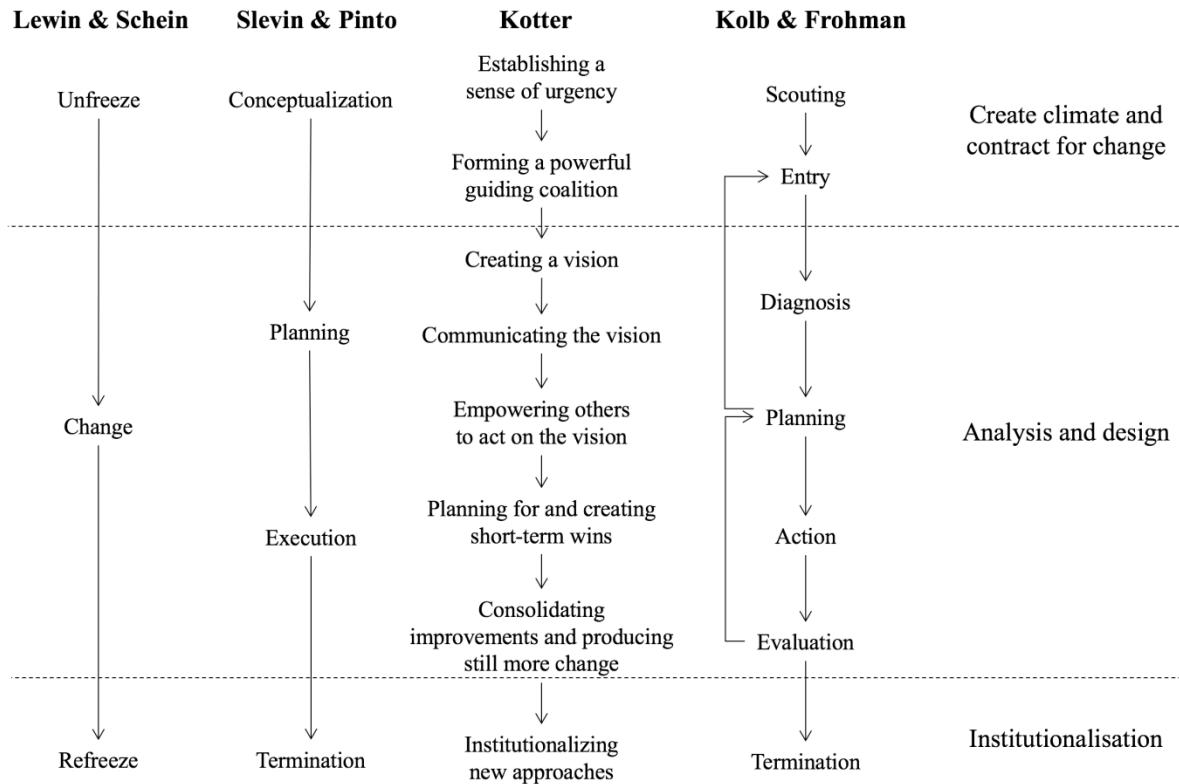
Lewin & Schein | Slevin & Pinto | Kotter | Kolb & Frohman

Unfreeze

Conceptualization

Establishing a sense of urgency

Forming a powerful guiding coalition

Scouting

Entry

Create climate and contract for change

Creating a vision

Planning

Communicating the vision

Diagnosis

Change

Empowering others to act on the vision

Planning

Analysis and design

Execution

Planning for and creating short-term wins

Action

Consolidating improvements and producing still more change

Evaluation

Refreeze

Termination

Institutionalizing new approaches

Termination

Institutionalisation